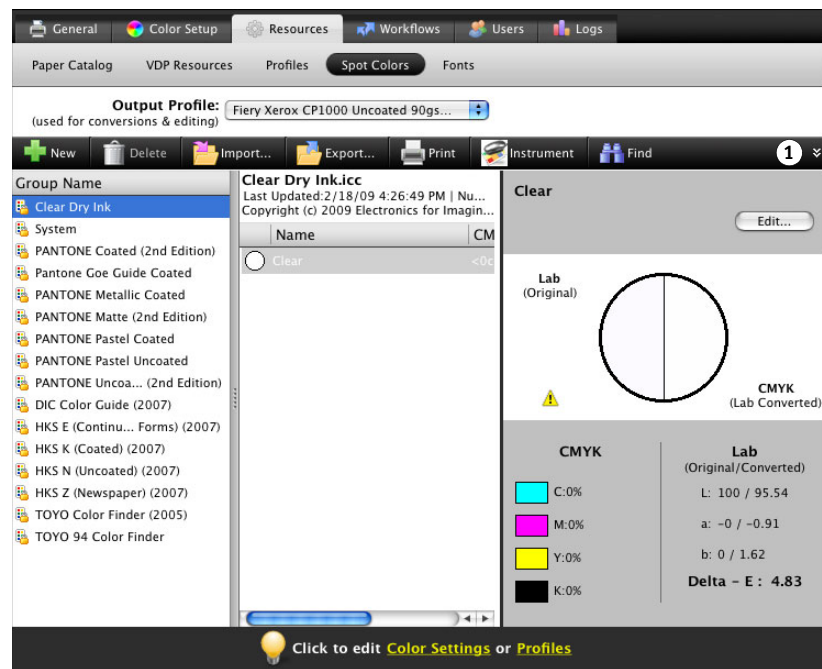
General Color Setup Resources Workflows Users Logs

Paper Catalog VDP Resources Profiles Spot Colors Fonts

Output Profile: (used for conversions & editing) Fiery Xerox CP1000 Uncoated 90gs...

New Delete Import... Export... Print Instrument Find 1

Group Name
Clear Dry Ink
System
PANTONE Coated (2nd Edition)
Pantone Goe Guide Coated
PANTONE Metallic Coated
PANTONE Matte (2nd Edition)
PANTONE Pastel Coated
PANTONE Pastel Uncoated
PANTONE Uncoa... (2nd Edition)
DIC Color Guide (2007)
HKS E (Continu... Forms) (2007)
HKS K (Coated) (2007)
HKS N (Uncoated) (2007)
HKS Z (Newspaper) (2007)
TOYO Color Finder (2005)
TOYO 94 Color Finder

Clear Dry Ink.icc
Last Updated:2/18/09 4:26:49 PM | Nu...
Copyright (c) 2009 Electronics for Imagin...

| Name | CM |
|---|---|
| Clear | <0c |

Clear

Edit...

Lab (Original)

CMYK (Lab Converted)

CMYK
C:0%
M:0%
Y:0%
K:0%

Lab (Original/Converted)
L: 100 / 95.54
a: -0 / -0.91
b: 0 / 1.62
Delta - E : 4.83

Click to edit Color Settings or Profiles